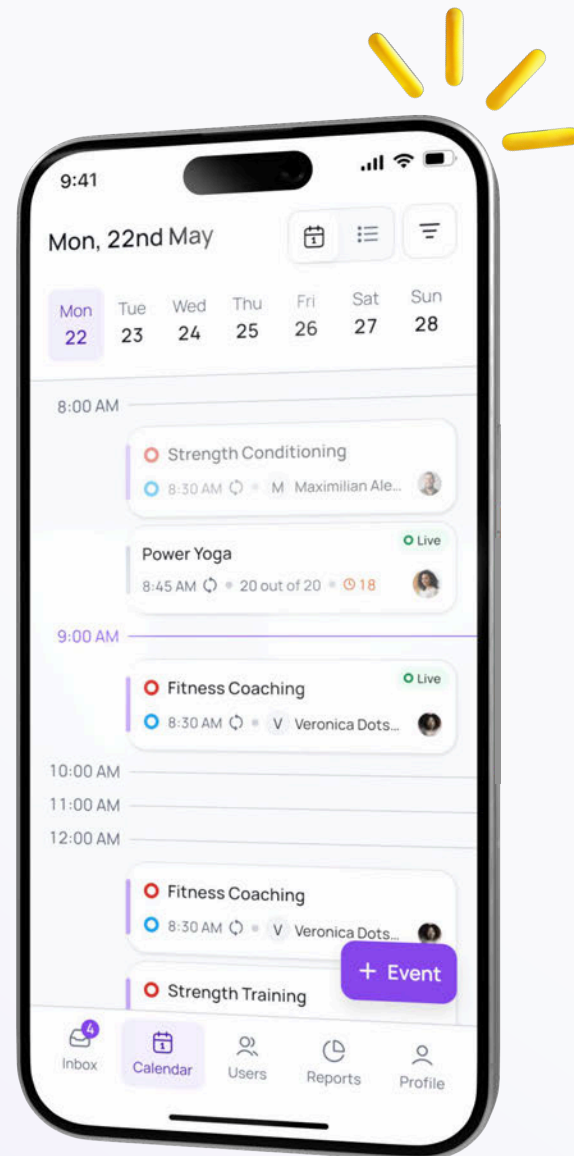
9:41

Mon, 22nd May

Mon 22 Tue 23 Wed 24 Thu 25 Fri 26 Sat 27 Sun 28

8:00 AM

Strength Conditioning
8:30 AM M Maximilian Ale...

Power Yoga
Live
8:45 AM 20 out of 20 18

9:00 AM

Fitness Coaching
Live
8:30 AM V Veronica Dots...

10:00 AM
11:00 AM
12:00 AM

Fitness Coaching
8:30 AM V Veronica Dots...

+ Event

Strength Training

4
Inbox
Calendar
Users
Reports
Profile